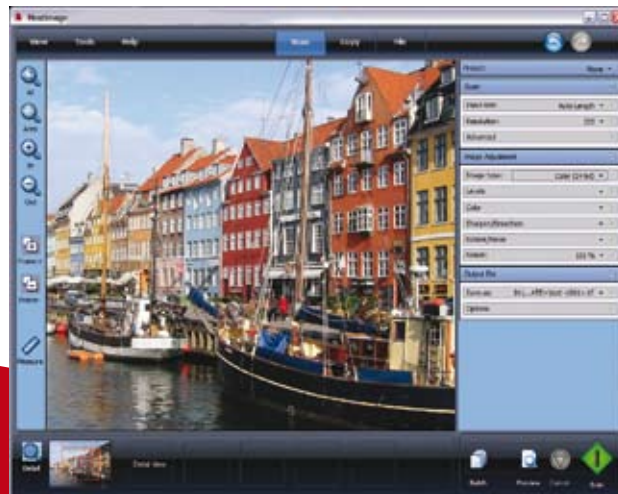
Nextimage

Viewer Tools Help Scan Copy File

Fit
Area
In
Out

Preset None

Scan
Output size Auto Length
Resolution 300
Advanced

Image Adjustment
Image type Color (24 bit)
Levels
Color
Sharpen/Blur
Descreen
Output 100 %

Output file
Save as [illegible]
Options

Detail
Detail View
Batch Preview Cancel Scan